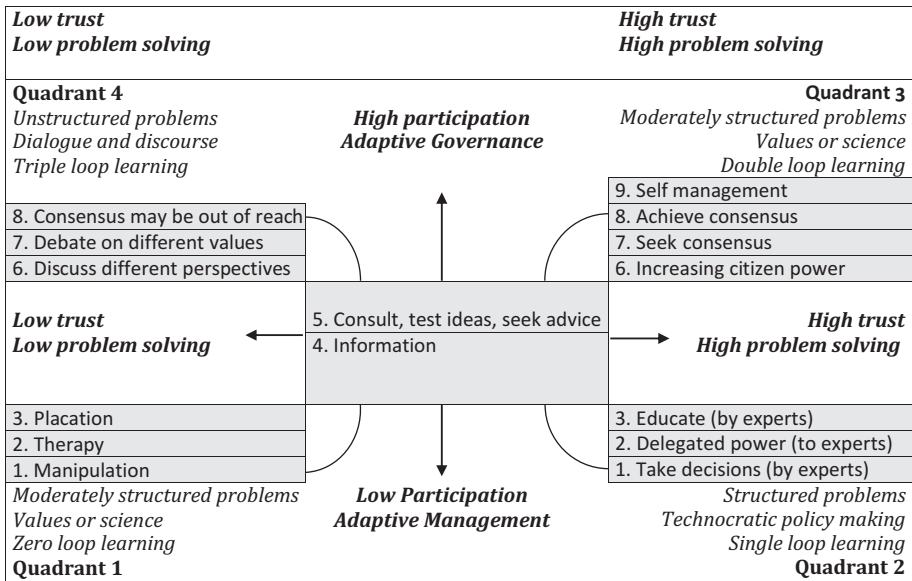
Low trust
Low problem solving

High trust
High problem solving

Quadrant 4
Unstructured problems
Dialogue and discourse
Triple loop learning

High participation
Adaptive Governance

Quadrant 3
Moderately structured problems
Values or science
Double loop learning

8. Consensus may be out of reach
7. Debate on different values
6. Discuss different perspectives

9. Self management
8. Achieve consensus
7. Seek consensus
6. Increasing citizen power

Low trust
Low problem solving

5. Consult, test ideas, seek advice
4. Information

High trust
High problem solving

3. Placation
2. Therapy
1. Manipulation

3. Educate (by experts)
2. Delegated power (to experts)
1. Take decisions (by experts)

Moderately structured problems
Values or science
Zero loop learning
Quadrant 1

Low Participation
Adaptive Management

Structured problems
Technocratic policy making
Single loop learning
Quadrant 2